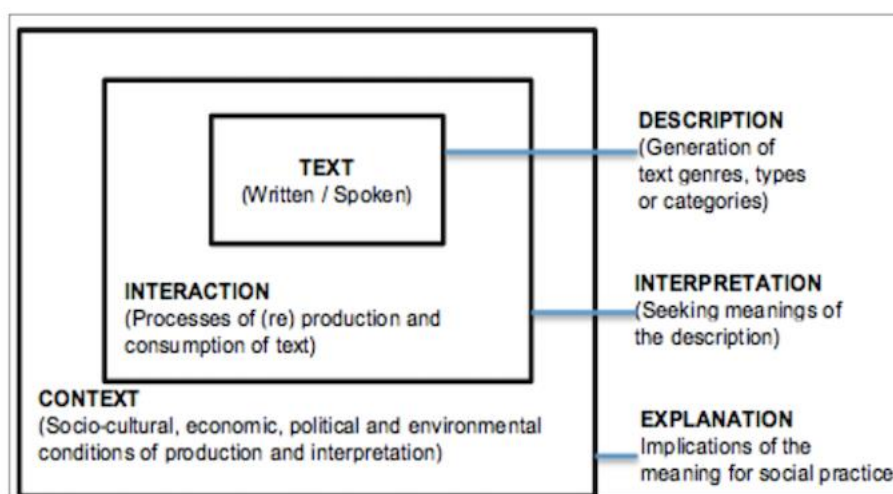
TEXT
(Written / Spoken)

INTERACTION
(Processes of (re) production and consumption of text)

CONTEXT
(Socio-cultural, economic, political and environmental conditions of production and interpretation)

DESCRIPTION
(Generation of text genres, types or categories)

INTERPRETATION
(Seeking meanings of the description)

EXPLANATION
Implications of the meaning for social practice